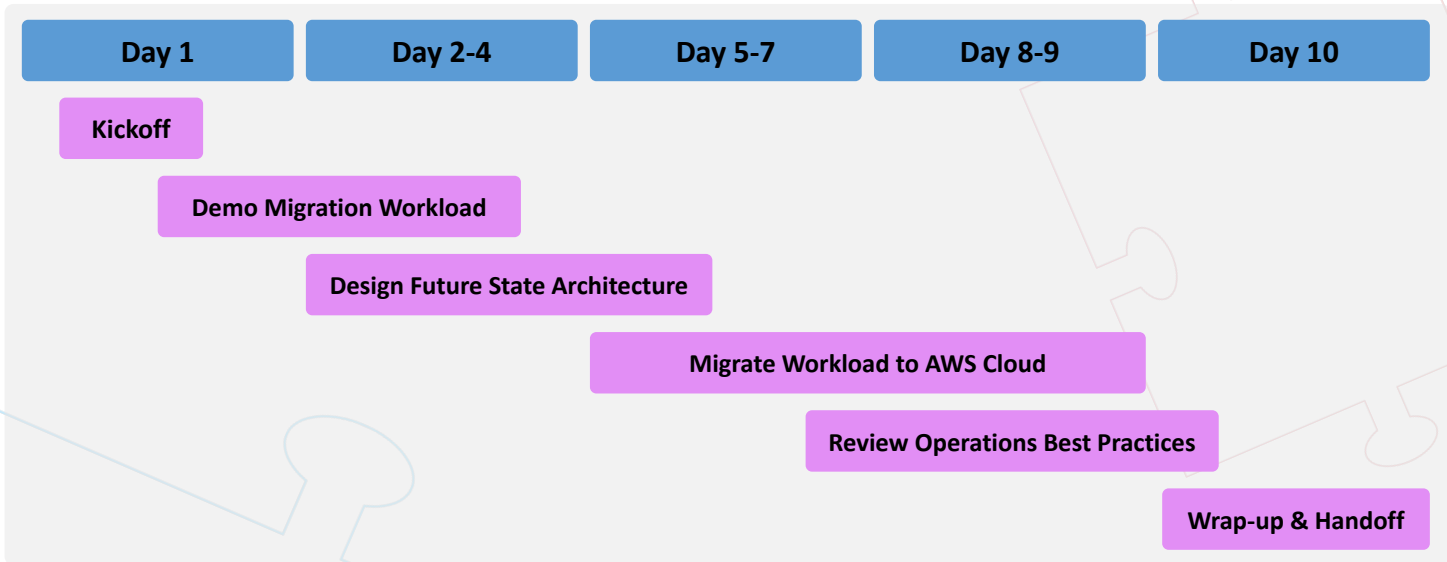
| Day 1 | Day 2-4 | Day 5-7 | Day 8-9 | Day 10 |
|---|---|---|---|---|

Kickoff

Demo Migration Workload

Design Future State Architecture

Migrate Workload to AWS Cloud

Review Operations Best Practices

Wrap-up & Handoff